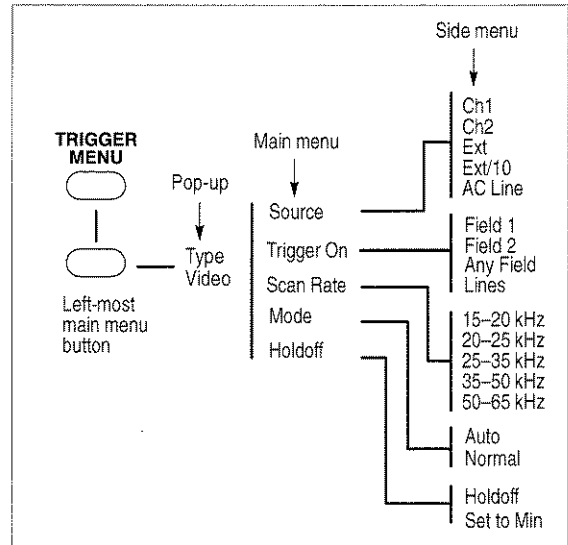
Side menu

TRIGGER MENU

Main menu

Pop-up

Ch1
Ch2
Ext
Ext/10
AC Line

Source

Type Video

Trigger On

Field 1
Field 2
Any Field
Lines

Scan Rate

Left-most main menu button

Mode

Holdoff

15–20 kHz
20–25 kHz
25–35 kHz
35–50 kHz
50–65 kHz

Auto
Normal

Holdoff
Set to Min